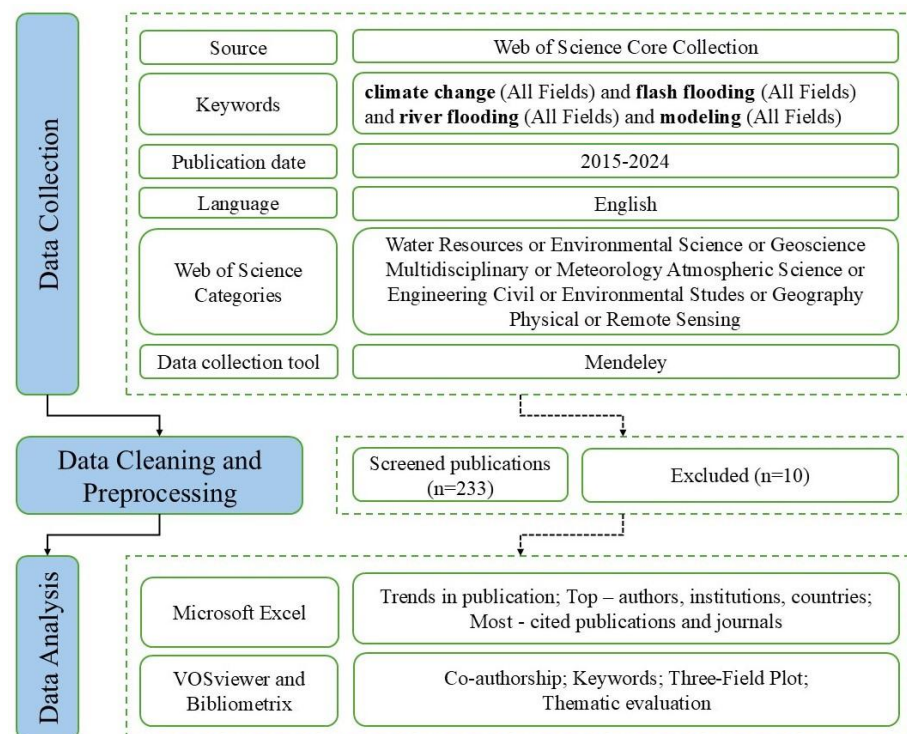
Data Collection

| Source | Web of Science Core Collection |
|---|---|
| Keywords | **climate change** (All Fields) and **flash flooding** (All Fields) and **river flooding** (All Fields) and **modeling** (All Fields) |
| Publication date | 2015-2024 |
| Language | English |
| Web of Science Categories | Water Resources or Environmental Science or Geoscience Multidisciplinary or Meteorology Atmospheric Science or Engineering Civil or Environmental Studes or Geography Physical or Remote Sensing |
| Data collection tool | Mendeley |

Data Cleaning and Preprocessing

Screened publications (n=233)

Excluded (n=10)

Data Analysis

| Microsoft Excel | Trends in publication; Top – authors, institutions, countries; Most - cited publications and journals |
|---|---|
| VOSviewer and Bibliometrix | Co-authorship; Keywords; Three-Field Plot; Thematic evaluation |